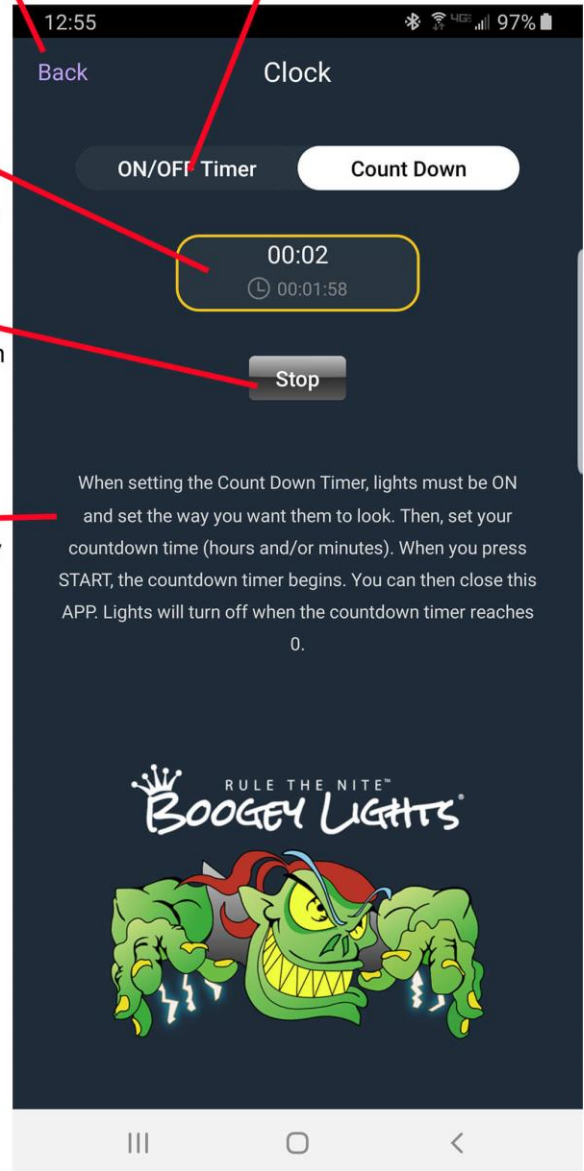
12:55

97%

Back

Clock

ON/OFF Timer

Count Down

00:02

00:01:58

Stop

When setting the Count Down Timer, lights must be ON and set the way you want them to look. Then, set your countdown time (hours and/or minutes). When you press START, the countdown timer begins. You can then close this APP. Lights will turn off when the countdown timer reaches 0.

RULE THE NITE™

BOOGEY LIGHTS®